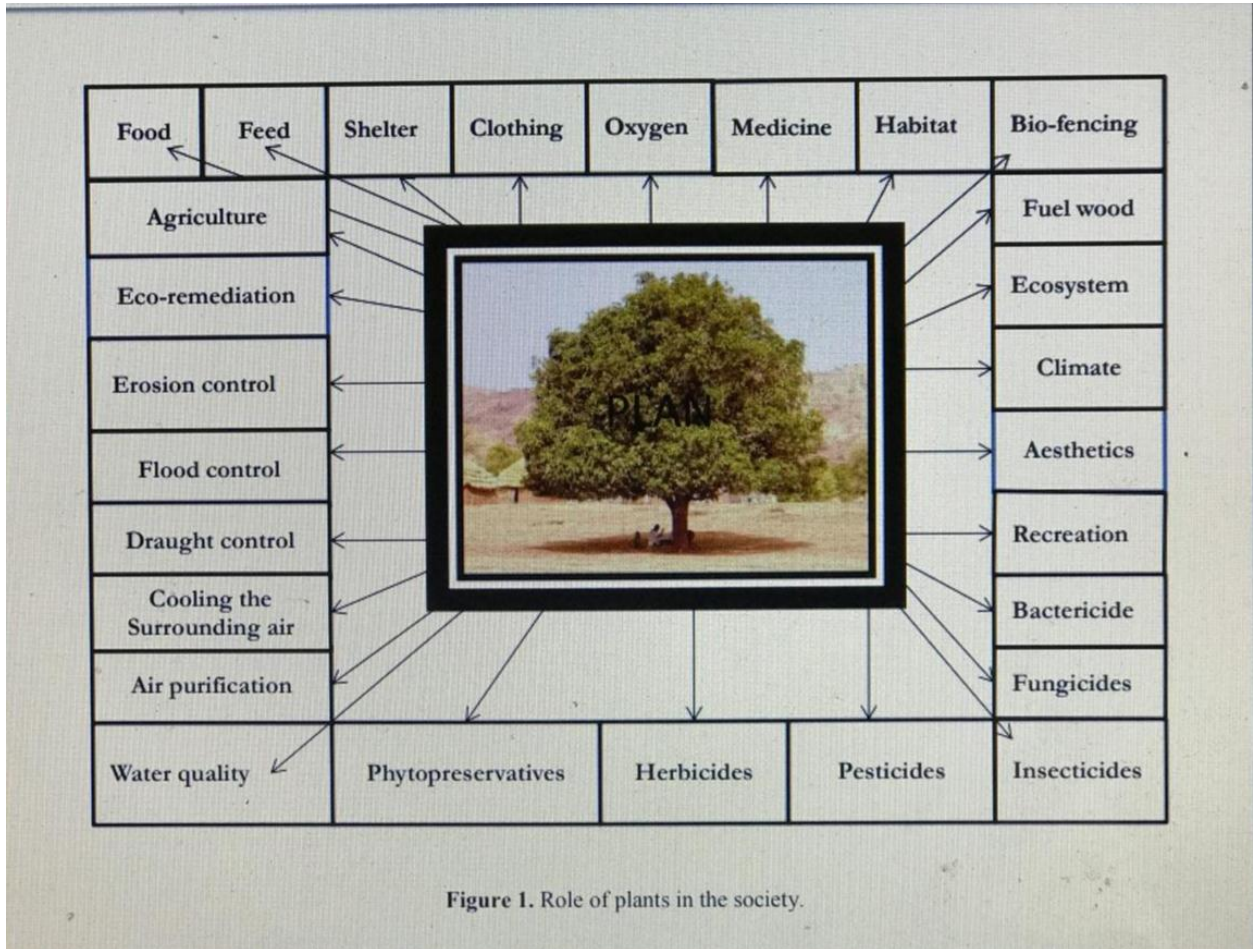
Food
Feed
Shelter
Clothing
Oxygen
Medicine
Habitat
Bio-fencing

Agriculture
Eco-remediation
Erosion control
Flood control
Draught control
Cooling the Surrounding air
Air purification

PLAN

Fuel wood
Ecosystem
Climate
Aesthetics
Recreation
Bactericide
Fungicides

Water quality
Phytopreservatives
Herbicides
Pesticides
Insecticides

**Figure 1.** Role of plants in the society.